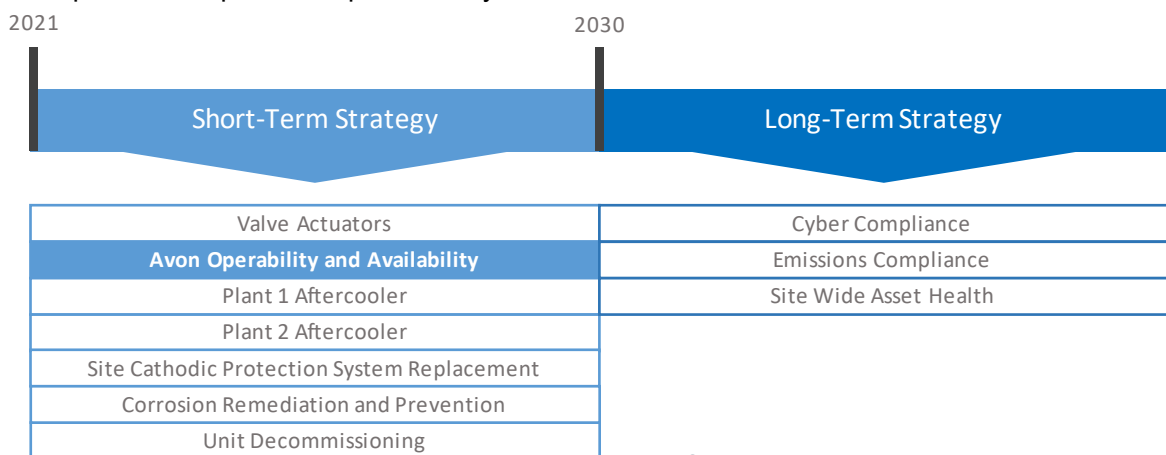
2021

2030

Short-Term Strategy

Long-Term Strategy

| Short-Term Strategy | Long-Term Strategy |
|---|---|
| Valve Actuators | Cyber Compliance |
| **Avon Operability and Availability** | Emissions Compliance |
| Plant 1 Aftercooler | Site Wide Asset Health |
| Plant 2 Aftercooler | |
| Site Cathodic Protection System Replacement | |
| Corrosion Remediation and Prevention | |
| Unit Decommissioning | |